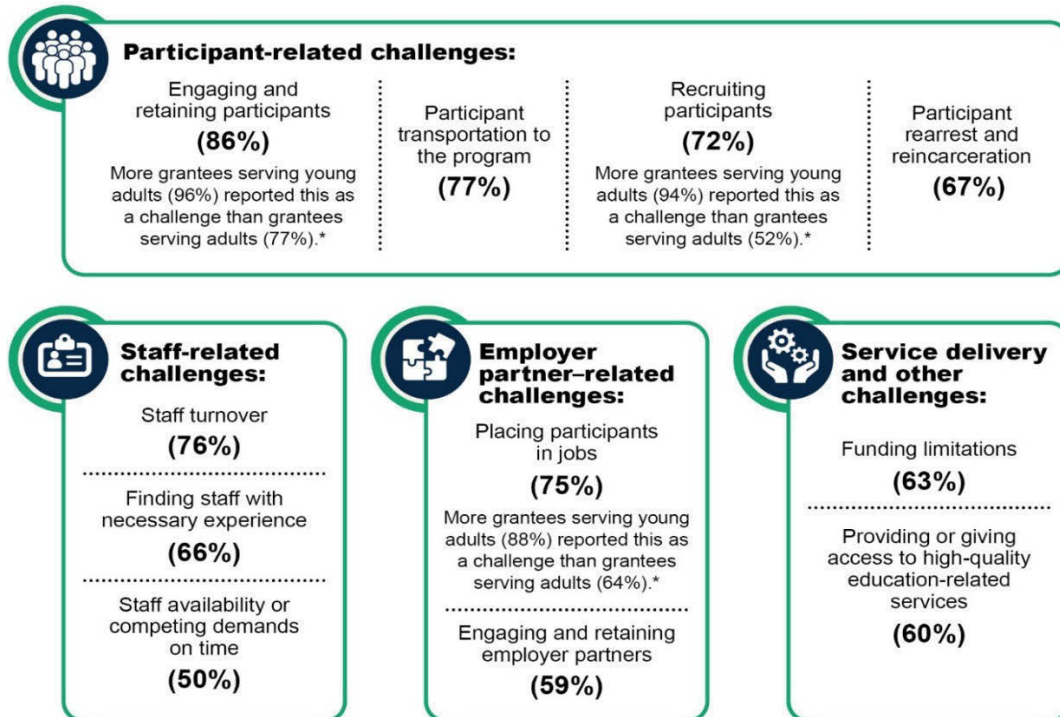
Participant-related challenges:

Engaging and retaining participants
(86%)
More grantees serving young adults (96%) reported this as a challenge than grantees serving adults (77%).*

Participant transportation to the program
(77%)

Recruiting participants
(72%)
More grantees serving young adults (94%) reported this as a challenge than grantees serving adults (52%).*

Participant rearrest and reincarceration
(67%)

Staff-related challenges:

Staff turnover
(76%)

Finding staff with necessary experience
(66%)

Staff availability or competing demands on time
(50%)

Employer partner–related challenges:

Placing participants in jobs
(75%)
More grantees serving young adults (88%) reported this as a challenge than grantees serving adults (64%).*

Engaging and retaining employer partners
(59%)

Service delivery and other challenges:

Funding limitations
(63%)

Providing or giving access to high-quality education-related services
(60%)